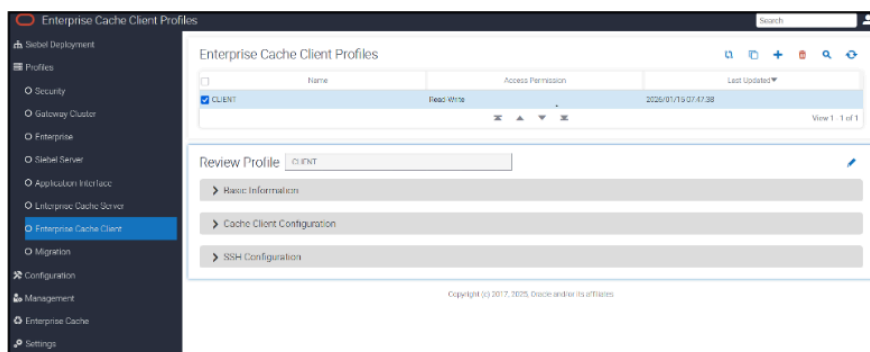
Enterprise Cache Client Profiles

Search

Siebel Deployment
Profiles
Security
Gateway Cluster
Enterprise
Siebel Server
Application Interface
Enterprise Cache Server
Enterprise Cache Client
Migration
Configuration
Management
Enterprise Cache
Settings

Enterprise Cache Client Profiles

| | Name | Access Permission | Last Updated |
|---|---|---|---|
| | CLIENT | Read-Write | 2025/01/15 07:47:38 |

View 1 - 1 of 1

Review Profile CLIENT

Basic Information

Cache Client Configuration

SSH Configuration

Copyright (c) 2017, 2025, Oracle and/or its affiliates